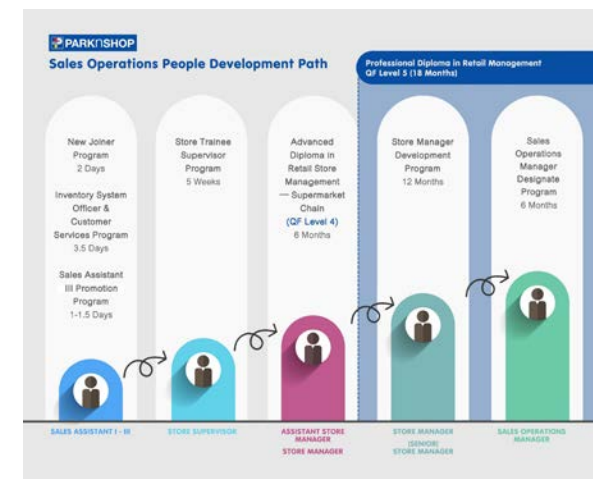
PARKnSHOP

Sales Operations People Development Path

Professional Diploma in Retail Management
QF Level 5 (18 Months)

New Joiner Program
2 Days

Inventory System Officer & Customer Services Program
3.5 Days

Sales Assistant III Promotion Program
1-1.5 Days

Store Trainee Supervisor Program
5 Weeks

Advanced Diploma in Retail Store Management — Supermarket Chain
(QF Level 4)
6 Months

Store Manager Development Program
12 Months

Sales Operations Manager Designate Program
6 Months

SALES ASSISTANT I - III

STORE SUPERVISOR

ASSISTANT STORE MANAGER
STORE MANAGER

STORE MANAGER
(SENIOR) STORE MANAGER

SALES OPERATIONS MANAGER